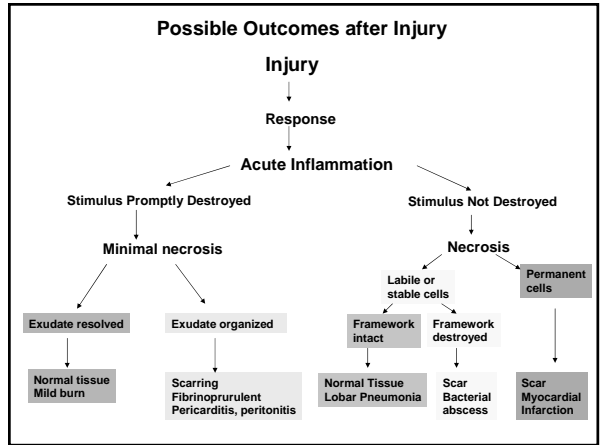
Possible Outcomes after Injury

Injury

Response

Acute Inflammation

Stimulus Promptly Destroyed

Stimulus Not Destroyed

Minimal necrosis

Necrosis

Labile or stable cells

Permanent cells

Exudate resolved

Exudate organized

Framework intact

Framework destroyed

Normal tissue Mild burn

Scarring Fibrinoprurulent Pericarditis, peritonitis

Normal Tissue Lobar Pneumonia

Scar Bacterial abscess

Scar Myocardial Infarction